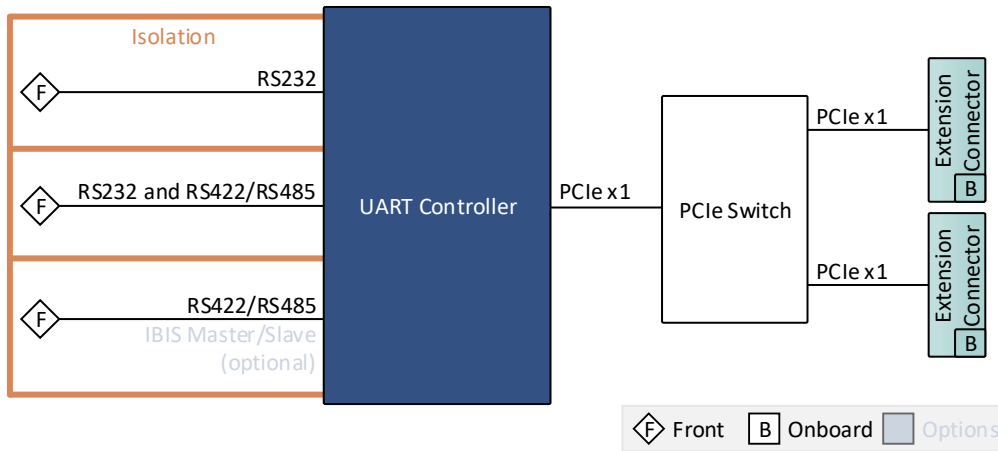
Isolation

F RS232

F RS232 and RS422/RS485

F RS422/RS485
IBIS Master/Slave (optional)

UART Controller

PCIe x1

PCIe Switch

PCIe x1
Extension Connector
B

PCIe x1
Extension Connector
B

F Front B Onboard Options